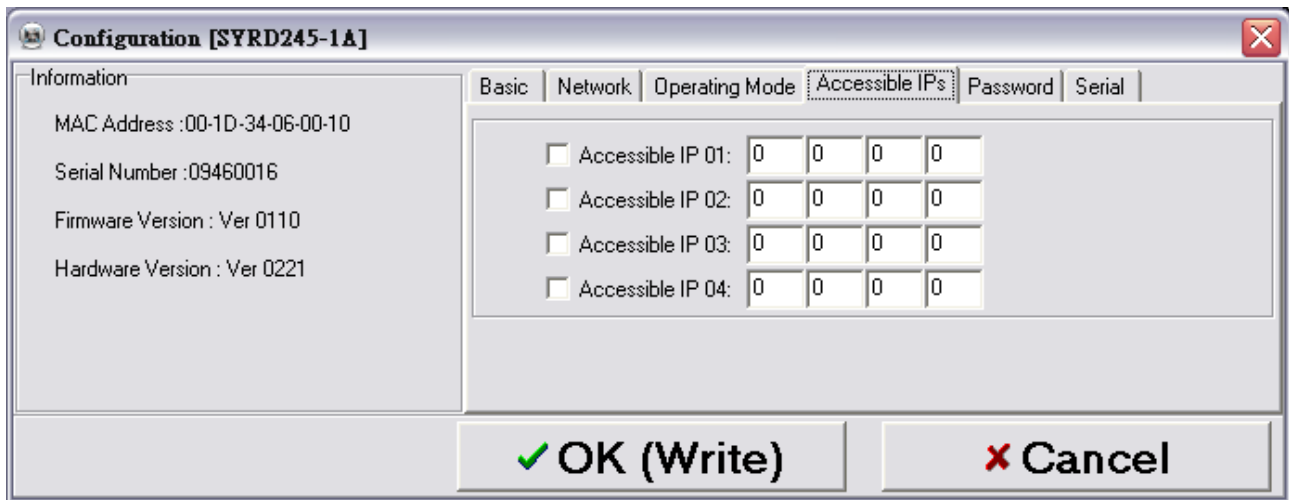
Configuration [SYRD245-1A]

Information

MAC Address :00-1D-34-06-00-10

Serial Number :09460016

Firmware Version : Ver 0110

Hardware Version : Ver 0221

Basic | Network | Operating Mode | Accessible IPs | Password | Serial

Accessible IP 01: 0 0 0 0
Accessible IP 02: 0 0 0 0
Accessible IP 03: 0 0 0 0
Accessible IP 04: 0 0 0 0

✓OK (Write)

✗ Cancel